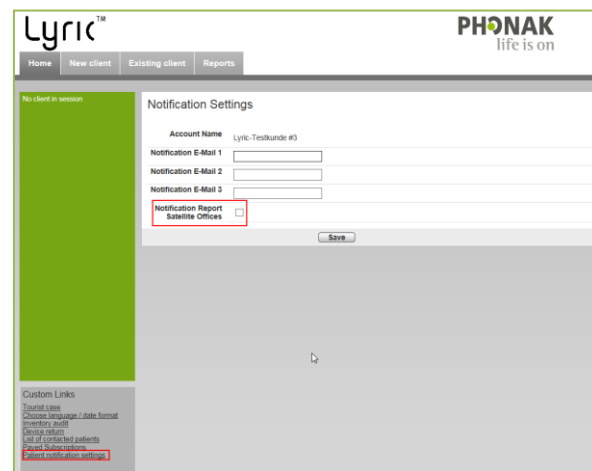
Lyric™

PHONAK
life is on

Home | New client | Existing client | Reports

No client in session

Notification Settings

| | |
|---|---|
| Account Name | Lyric-Testkunde #3 |
| Notification E-Mail 1 | |
| Notification E-Mail 2 | |
| Notification E-Mail 3 | |
| Notification Report Satellite Offices | |

Save

Custom Links
Tourist case
Choose language / date format
Inventory audit
Device return
List of contacted patients
Payed Subscriptions
Patient notification settings